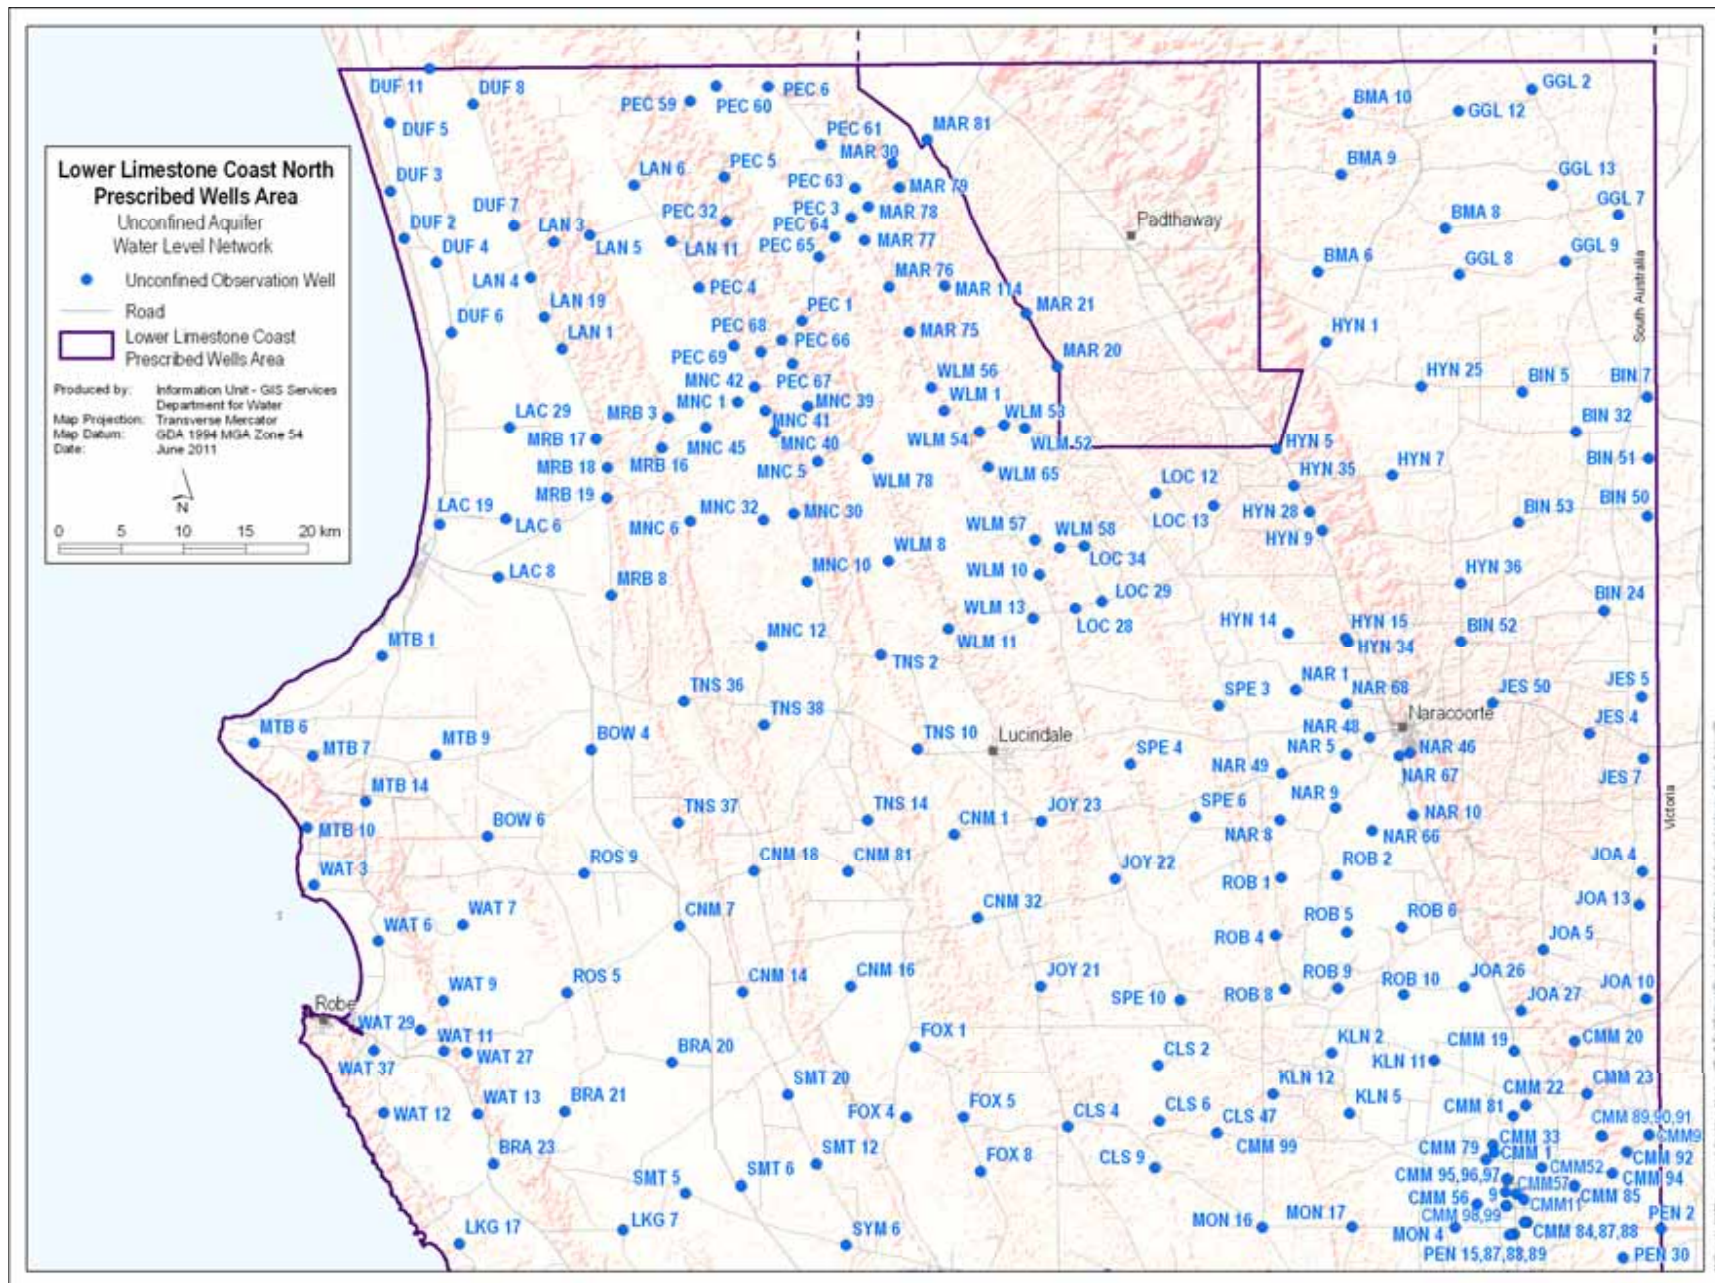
Lower Limestone Coast North Prescribed Wells Area
Unconfined Aquifer Water Level Network

Unconfined Observation Well
Road
Lower Limestone Coast Prescribed Wells Area

Produced by: Information Unit - GIS Services Department for Water
Map Projection: Transverse Mercator
Map Datum: GDA 1994 MGA Zone 54
Date: June 2011

N

0 5 10 15 20 km

DUF 11
DUF 8
DUF 5
DUF 3
DUF 7
DUF 2
DUF 4
DUF 6
LAN 3
LAN 5
LAN 4
LAN 19
LAN 1
LAN 6
LAN 11
PEC 59
PEC 60
PEC 6
PEC 61
MAR 81
MAR 30
PEC 5
PEC 63
MAR 79
PEC 32
PEC 3
MAR 78
PEC 64
PEC 65
MAR 77
MAR 76
MAR 114
PEC 4
PEC 1
MAR 21
PEC 68
PEC 66
MAR 75
PEC 69
MAR 20
MNC 42
PEC 67
WLM 56
WLM 1
MNC 1
MNC 39
LAC 29
MRB 3
MNC 41
WLM 53
MRB 17
MNC 45
MNC 40
WLM 54
WLM 52
MRB 18
MRB 16
MNC 5
WLM 78
WLM 65
MRB 19
LAC 19
LAC 6
MNC 6
MNC 32
MNC 30
WLM 57
WLM 58
WLM 8
LOC 34
LAC 8
MRB 8
MNC 10
WLM 10
LOC 29
WLM 13
LOC 28
WLM 11
MNC 12
TNS 2
MTB 1
Padthaway
BMA 10
GGL 2
GGL 12
BMA 9
GGL 13
GGL 7
BMA 8
GGL 9
BMA 6
GGL 8
South Australia
HYN 1
HYN 25
BIN 5
BIN 7
BIN 32
HYN 5
HYN 35
HYN 7
BIN 51
LOC 12
LOC 13
HYN 28
HYN 9
BIN 53
BIN 50
HYN 36
BIN 24
HYN 14
HYN 15
HYN 34
BIN 52
TNS 36
TNS 38
NAR 1
NAR 68
SPE 3
JES 50
JES 5
MTB 6
MTB 7
MTB 9
BOW 4
TNS 10
Lucindale
Naracoorte
NAR 48
JES 4
NAR 5
NAR 46
SPE 4
NAR 49
NAR 67
JES 7
MTB 14
TNS 37
TNS 14
JOY 23
SPE 6
NAR 9
NAR 10
CNM 1
Victoria
BOW 6
MTB 10
NAR 8
NAR 66
ROS 9
CNM 18
CNM 81
WAT 3
JOY 22
ROB 2
ROB 1
JOA 4
CNM 32
JOA 13
WAT 7
CNM 7
ROB 5
ROB 6
WAT 6
ROB 4
JOA 5
JOY 21
ROB 9
JOA 26
WAT 9
ROS 5
CNM 14
CNM 16
ROB 10
JOA 27
JOA 10
Robe
SPE 10
ROB 8
WAT 29
WAT 11
FOX 1
KLN 2
CMM 19
CMM 20
WAT 37
WAT 27
BRA 20
CLS 2
KLN 11
SMT 20
KLN 12
CMM 22
CMM 23
WAT 12
WAT 13
BRA 21
FOX 4
FOX 5
CLS 4
CLS 6
CLS 47
KLN 5
CMM 81
CMM 89,90,91
CMM9
SMT 12
CMM 99
CMM 79
CMM 33
CMM 1
CMM 92
BRA 23
FOX 8
CLS 9
CMM52
CMM 94
SMT 6
CMM 95,96,97
CMM57
SMT 5
CMM 56
9
CMM11
CMM 85
CMM 98,99
LKG 17
LKG 7
MON 16
MON 17
PEN 2
SYM 6
MON 4
CMM 84,87,88
PEN 15,87,88,89
PEN 30